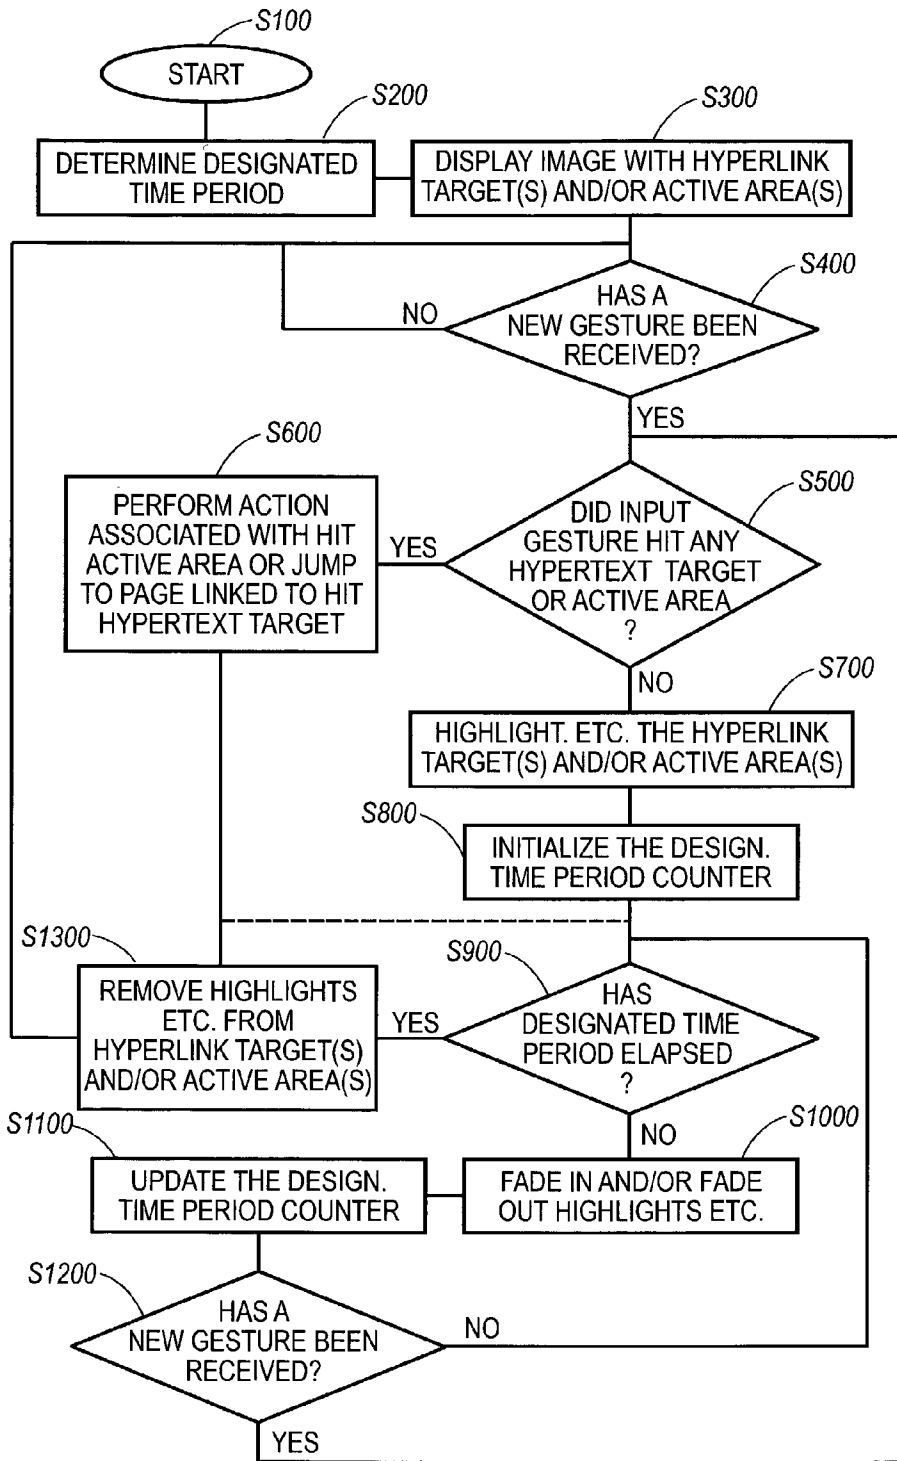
S100
START

S200
DETERMINE DESIGNATED TIME PERIOD

S300
DISPLAY IMAGE WITH HYPERLINK TARGET(S) AND/OR ACTIVE AREA(S)

S400
HAS A NEW GESTURE BEEN RECEIVED?
NO
YES

S600
PERFORM ACTION ASSOCIATED WITH HIT ACTIVE AREA OR JUMP TO PAGE LINKED TO HIT HYPERTEXT TARGET

S500
DID INPUT GESTURE HIT ANY HYPERTEXT TARGET OR ACTIVE AREA ?
YES
NO

S700
HIGHLIGHT. ETC. THE HYPERLINK TARGET(S) AND/OR ACTIVE AREA(S)

S800
INITIALIZE THE DESIGN. TIME PERIOD COUNTER

S1300
REMOVE HIGHLIGHTS ETC. FROM HYPERLINK TARGET(S) AND/OR ACTIVE AREA(S)

S900
HAS DESIGNATED TIME PERIOD ELAPSED ?
YES
NO

S1100
UPDATE THE DESIGN. TIME PERIOD COUNTER

S1000
FADE IN AND/OR FADE OUT HIGHLIGHTS ETC.

S1200
HAS A NEW GESTURE BEEN RECEIVED?
NO
YES